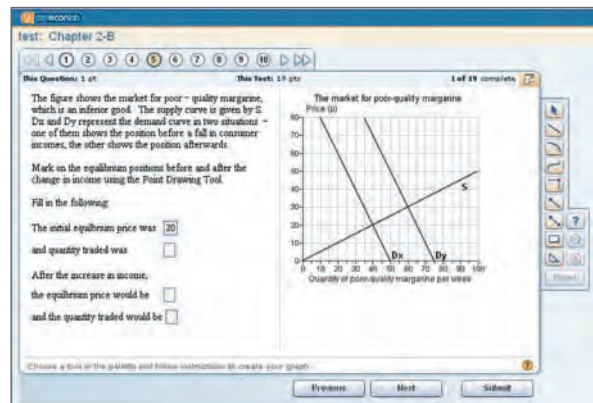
myeconlab

test: Chapter 2-B

1 2 3 4 5 6 7 8 9 10

This Question: 1 pt

This Test: 19 pts

1 of 19 complete

The figure shows the market for poor – quality margarine, which is an inferior good. The supply curve is given by S. Dx and Dy represent the demand curve in two situations – one of them shows the position before a fall in consumer incomes, the other shows the position afterwards.

Mark on the equilibrium positions before and after the change in income using the Point Drawing Tool.

Fill in the following:

The initial equilibrium price was 20

and quantity traded was

After the increase in income,

the equilibrium price would be

and the quantity traded would be

The market for poor-quality margarine

Price (p)

80

70

60

50

40

30

20

10

0

10 20 30 40 50 60 70 80 90 100

Quantity of poor-quality margarine per week

S

Dx

Dy

Choose a tool in the palette and follow instructions to create your graph.

Previous

Next

Submit